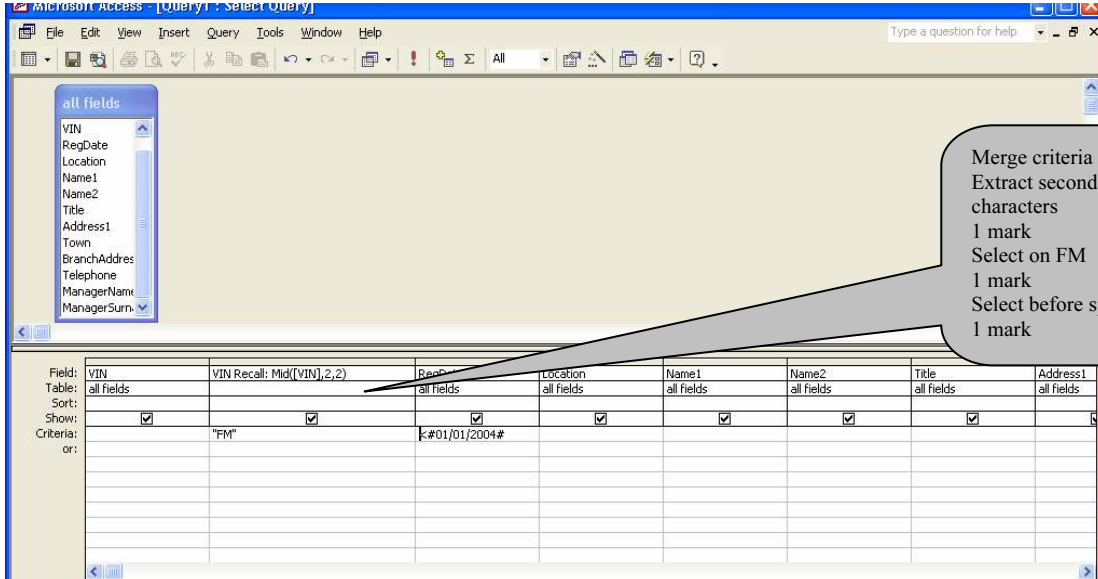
Microsoft Access - [Query1 : Select Query]

File Edit View Insert Query Tools Window Help

Type a question for help

All

all fields

VIN
RegDate
Location
Name1
Name2
Title
Address1
Town
BranchAddres
Telephone
ManagerName
ManagerSurn

Merge criteria
Extract second
characters
1 mark
Select on FM
1 mark
Select before s
1 mark

| Field: | VIN | VIN Recall: Mid([VIN],2,2) | RegD | Location | Name1 | Name2 | Title | Address1 |
|---|---|---|---|---|---|---|---|---|
| Table: | all fields | | all fields | all fields | all fields | all fields | all fields | all fields |
| Sort: | | | | | | | | |
| Show: | ☑ | ☑ | ☑ | ☑ | ☑ | ☑ | ☑ | ☑ |
| Criteria: | | "FM" | <#01/01/2004# | | | | | |
| or: | | | | | | | | |